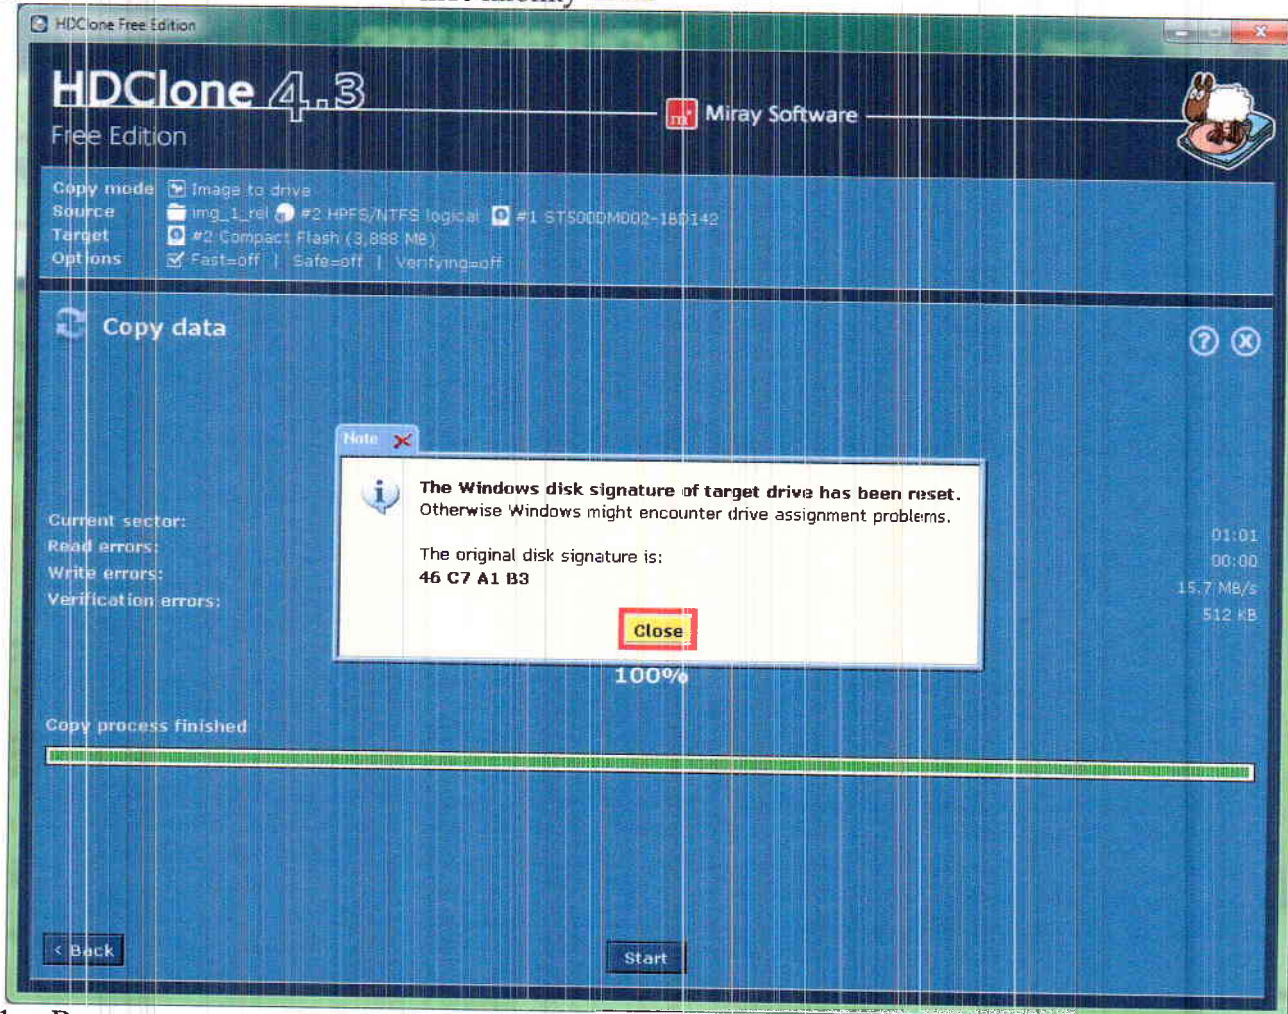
HDClone Free Edition

HDClone 4.3
Free Edition

Miray Software

Copy mode Image to drive
Source img_1_rel #2 HPFS/NTFS logical #1 ST500DM002-1BD142
Target #2 Compact Flash (3,888 MB)
Options Fast=off | Safe=off | Verifying=off

Copy data

Note

The Windows disk signature of target drive has been reset.
Otherwise Windows might encounter drive assignment problems.

The original disk signature is:
46 C7 A1 B3

Close

Current sector:
Read errors:
Write errors:
Verification errors:

01:01
00:00
15.7 MB/s
512 KB

100%

Copy process finished

< Back

Start